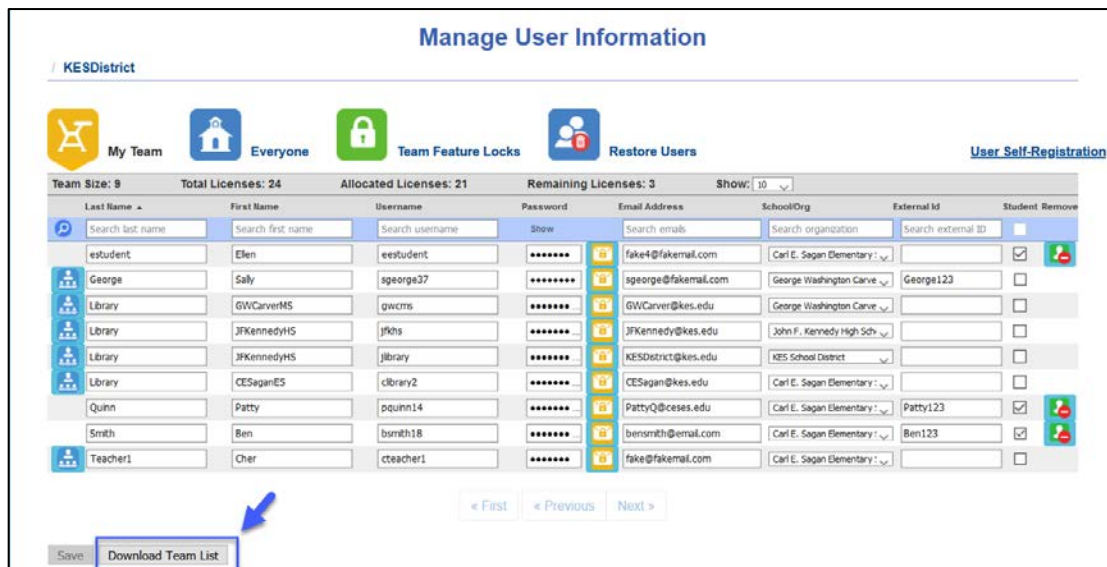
Manage User Information

/ KESDistrict

My Team
Everyone
Team Feature Locks
Restore Users
User Self-Registration

Team Size: 9 Total Licenses: 24 Allocated Licenses: 21 Remaining Licenses: 3 Show: 10

| Last Name ▲ | First Name | Username | Password | Email Address | School/Org | External Id | Student | Remove |
|---|---|---|---|---|---|---|---|---|
| Search last name | Search first name | Search username | Show | Search emails | Search organization | Search external ID | | |
| estudent | Ellen | eestudent | ••••••• | fake4@fakemail.com | Carl E. Sagan Elementary | | ☑ | |
| George | Sally | sgeorge37 | •••••••• | sgeorge@fakemail.com | George Washington Carve | George123 | ☐ | |
| Library | GWCarverMS | gwcms | ••••••• | GWCarver@kes.edu | George Washington Carve | | ☐ | |
| Library | JFKennedyHS | jfkhs | ••••••• | JFKennedy@kes.edu | John F. Kennedy High Sch | | ☐ | |
| Library | JFKennedyHS | jlibrary | ••••••• | KESDistrict@kes.edu | KES School District | | ☐ | |
| Library | CESaganES | clibrary2 | ••••••• | CESagan@kes.edu | Carl E. Sagan Elementary | | ☐ | |
| Quinn | Patty | pquinn14 | ••••••• | PattyQ@ceses.edu | Carl E. Sagan Elementary | Patty123 | ☑ | |
| Smith | Ben | bsmith18 | ••••••• | bensmith@email.com | Carl E. Sagan Elementary | Ben123 | ☑ | |
| Teacher1 | Cher | cteacher1 | ••••••• | fake@fakemail.com | Carl E. Sagan Elementary | | ☐ | |

« First « Previous Next »

Save Download Team List